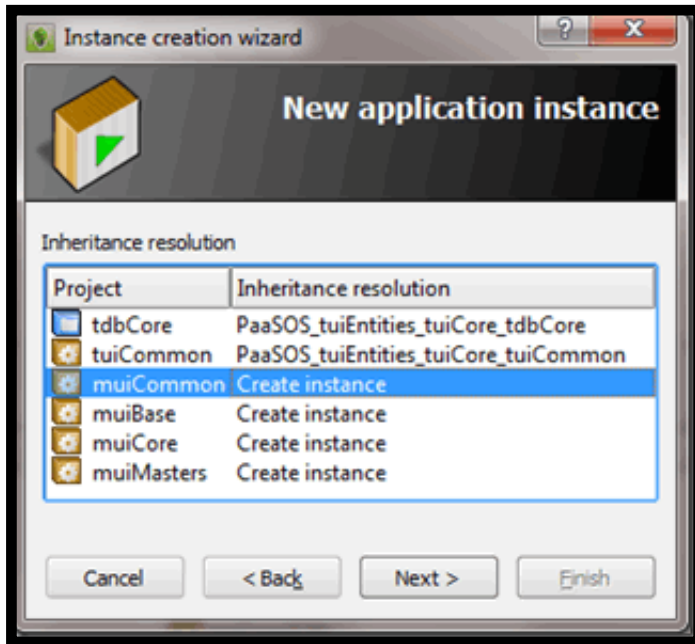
Instance creation wizard

?

X

New application instance

Inheritance resolution

| Project | Inheritance resolution |
|---|---|
| tdbCore | PaaSOS_tuiEntities_tuiCore_tdbCore |
| tuiCommon | PaaSOS_tuiEntities_tuiCore_tuiCommon |
| muiCommon | Create instance |
| muiBase | Create instance |
| muiCore | Create instance |
| muiMasters | Create instance |

Cancel

< Back

Next >

Finish